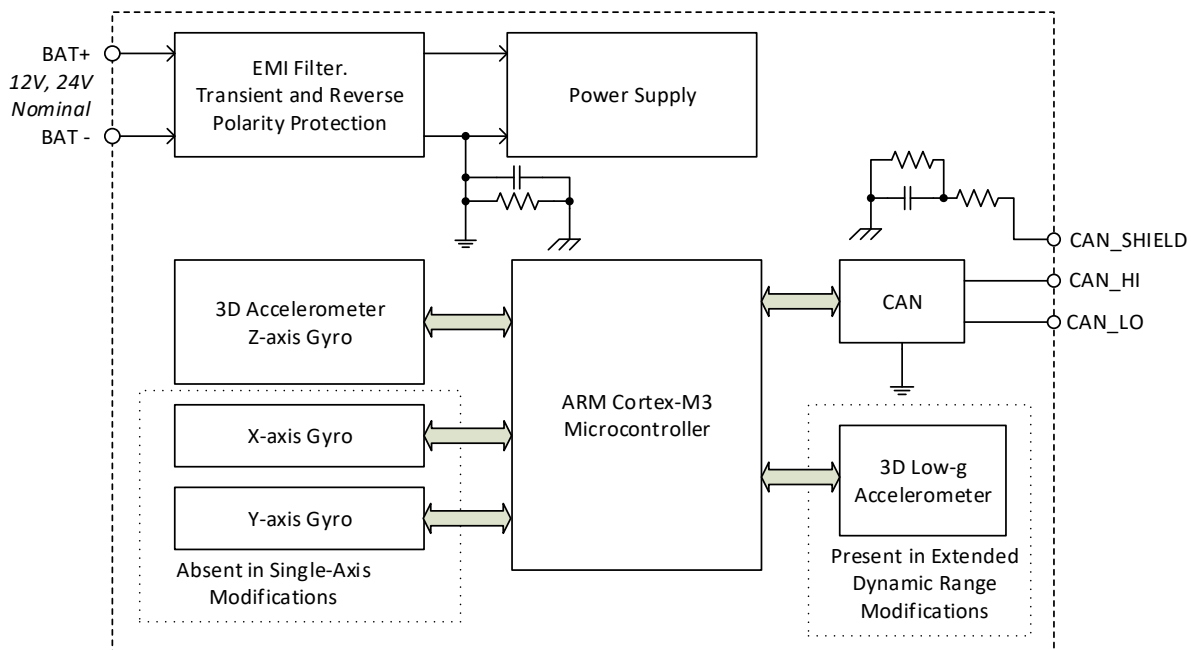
BAT+
12V, 24V Nominal
BAT -

EMI Filter. Transient and Reverse Polarity Protection

Power Supply

CAN_SHIELD

3D Accelerometer Z-axis Gyro

ARM Cortex-M3 Microcontroller

CAN

CAN_HI

CAN_LO

X-axis Gyro

Y-axis Gyro

Absent in Single-Axis Modifications

3D Low-g Accelerometer

Present in Extended Dynamic Range Modifications